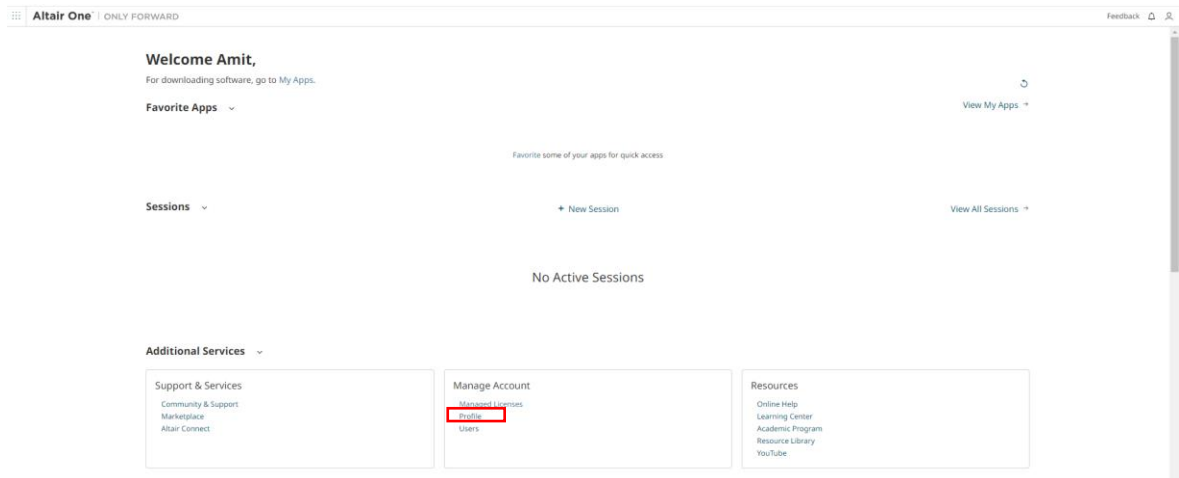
Altair One™ | ONLY FORWARD

Feedback

Welcome Amit,

For downloading software, go to My Apps.

Favorite Apps

View My Apps

Favorite some of your apps for quick access

Sessions

+ New Session

View All Sessions

No Active Sessions

Additional Services

Support & Services
Community & Support
Marketplace
Altair Connect

Manage Account
Managed Licenses
Profile
Users

Resources
Online Help
Learning Center
Academic Program
Resource Library
YouTube